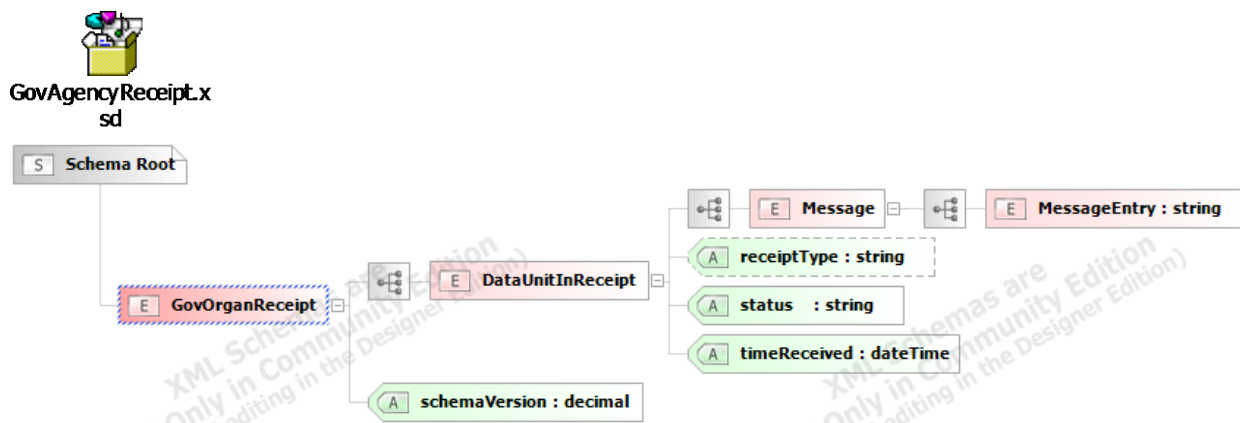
GovAgencyReceipt.xsd

S Schema Root

E GovOrganReceipt

E DataUnitInReceipt

E Message

E MessageEntry : string

A receiptType : string

A status : string

A timeReceived : dateTime

A schemaVersion : decimal

XML Schemas are Only in Community Edition (Editing in the Designer Edition)

XML Schemas are Only in Community Edition (Editing in the Designer Edition)